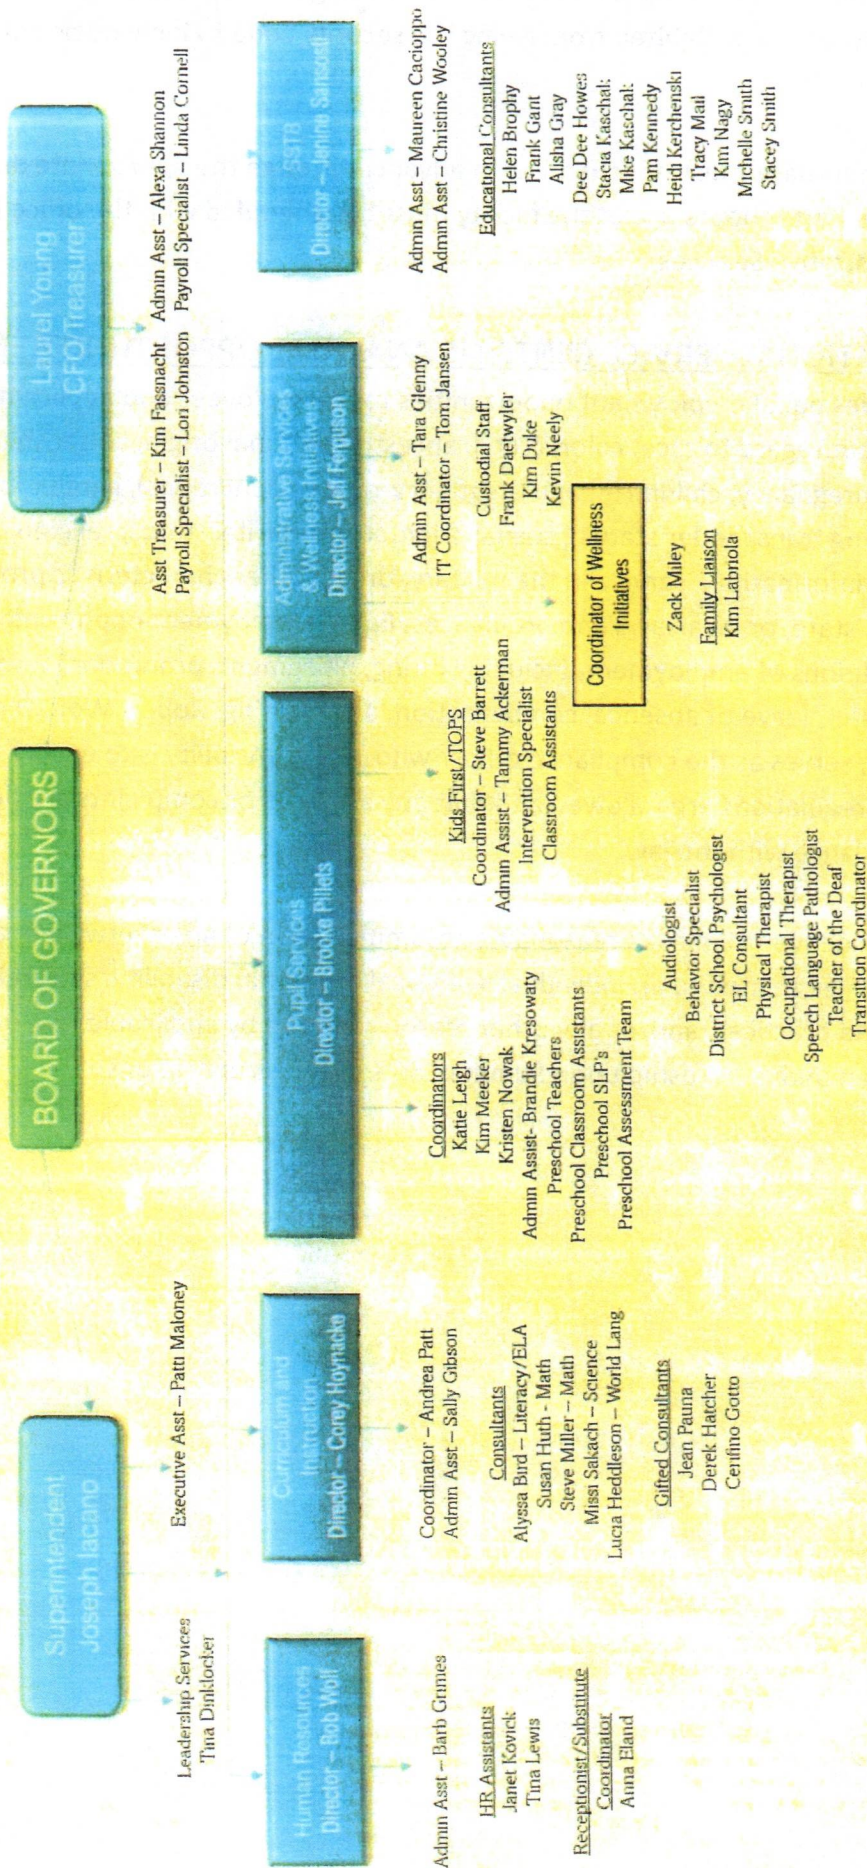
BOARD OF GOVERNORS

Superintendent
Joseph Iacano

Leadership Services
Tina Dinklocker

Executive Asst – Patti Maloney

Laurel Young
CFO/Treasurer

Asst Treasurer – Kim Fassnacht
Payroll Specialist – Lori Johnston

Admin Asst – Alexa Shannon
Payroll Specialist – Linda Cornell

Human Resources
Director – Bob Wolf

Admin Asst – Barb Grimes

HR Assistants
Janet Kovick
Tina Lewis

Receptionist/Substitute Coordinator
Anna Eland

Curriculum and Instruction
Director – Corey Hoynacke

Coordinator – Andrea Patt
Admin Asst – Sally Gibson

Consultants
Alyssa Bird – Literacy/ELA
Susan Huth - Math
Steve Miller – Math
Missi Sakach – Science
Lucia Heddleson – World Lang

Gifted Consultants
Jean Pauna
Derek Hatcher
Cerifino Gotto

Pupil Services
Director – Brooke Pillets

Coordinators
Katie Leigh
Kim Meeker
Kristen Nowak
Admin Assist- Brandie Kresowaty
Preschool Teachers
Preschool Classroom Assistants
Preschool SLP's
Preschool Assessment Team

Audiologist
Behavior Specialist
District School Psychologist
EL Consultant
Physical Therapist
Occupational Therapist
Speech Language Pathologist
Teacher of the Deaf
Transition Coordinator

Kids First/TOPS
Coordinator – Steve Barrett
Admin Assist – Tammy Ackerman
Intervention Specialist
Classroom Assistants

Coordinator of Wellness Initiatives

Zack Miley
Family Liaison
Kim Labriola

Administrative Services & Wellness Initiatives
Director – Jeff Ferguson

Admin Asst – Tara Glenny
IT Coordinator – Tom Jansen

Custodial Staff
Frank Daetwyler
Kim Duke
Kevin Neely

SSTB
Director – Janine Sansotti

Admin Asst – Maureen Cacioppo
Admin Asst – Christine Wooley

Educational Consultants
Helen Brophy
Frank Gant
Alisha Gray
Dee Dee Howes
Stacia Kaschal
Mike Kaschal
Pam Kennedy
Heidi Kerchenski
Tracy Mal
Kim Nagy
Michelle Smith
Stacey Smith